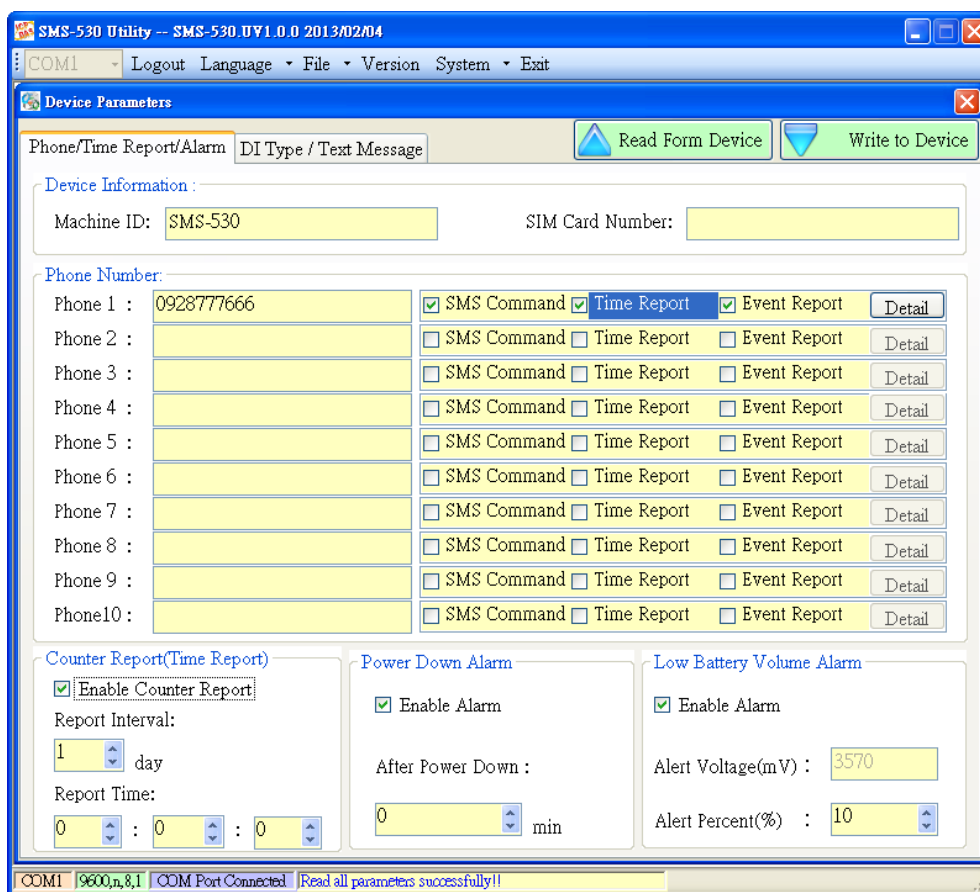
SMS-530 Utility -- SMS-530.UV1.0.0 2013/02/04

COM1 Logout Language File Version System Exit

Device Parameters

Phone/Time Report/Alarm DI Type / Text Message

Read Form Device Write to Device

Device Information :

Machine ID: SMS-530

SIM Card Number:

Phone Number:

Phone 1 : 0928777666 SMS Command Time Report Event Report Detail
Phone 2 : SMS Command Time Report Event Report Detail
Phone 3 : SMS Command Time Report Event Report Detail
Phone 4 : SMS Command Time Report Event Report Detail
Phone 5 : SMS Command Time Report Event Report Detail
Phone 6 : SMS Command Time Report Event Report Detail
Phone 7 : SMS Command Time Report Event Report Detail
Phone 8 : SMS Command Time Report Event Report Detail
Phone 9 : SMS Command Time Report Event Report Detail
Phone10 : SMS Command Time Report Event Report Detail

Counter Report(Time Report)

Enable Counter Report

Report Interval:

1 day

Report Time:

0 : 0 : 0

Power Down Alarm

Enable Alarm

After Power Down :

0 min

Low Battery Volume Alarm

Enable Alarm

Alert Voltage(mV) : 3570

Alert Percent(%) : 10

COM1 9600,n,8,1 COM Port Connected Read all parameters successfully!!